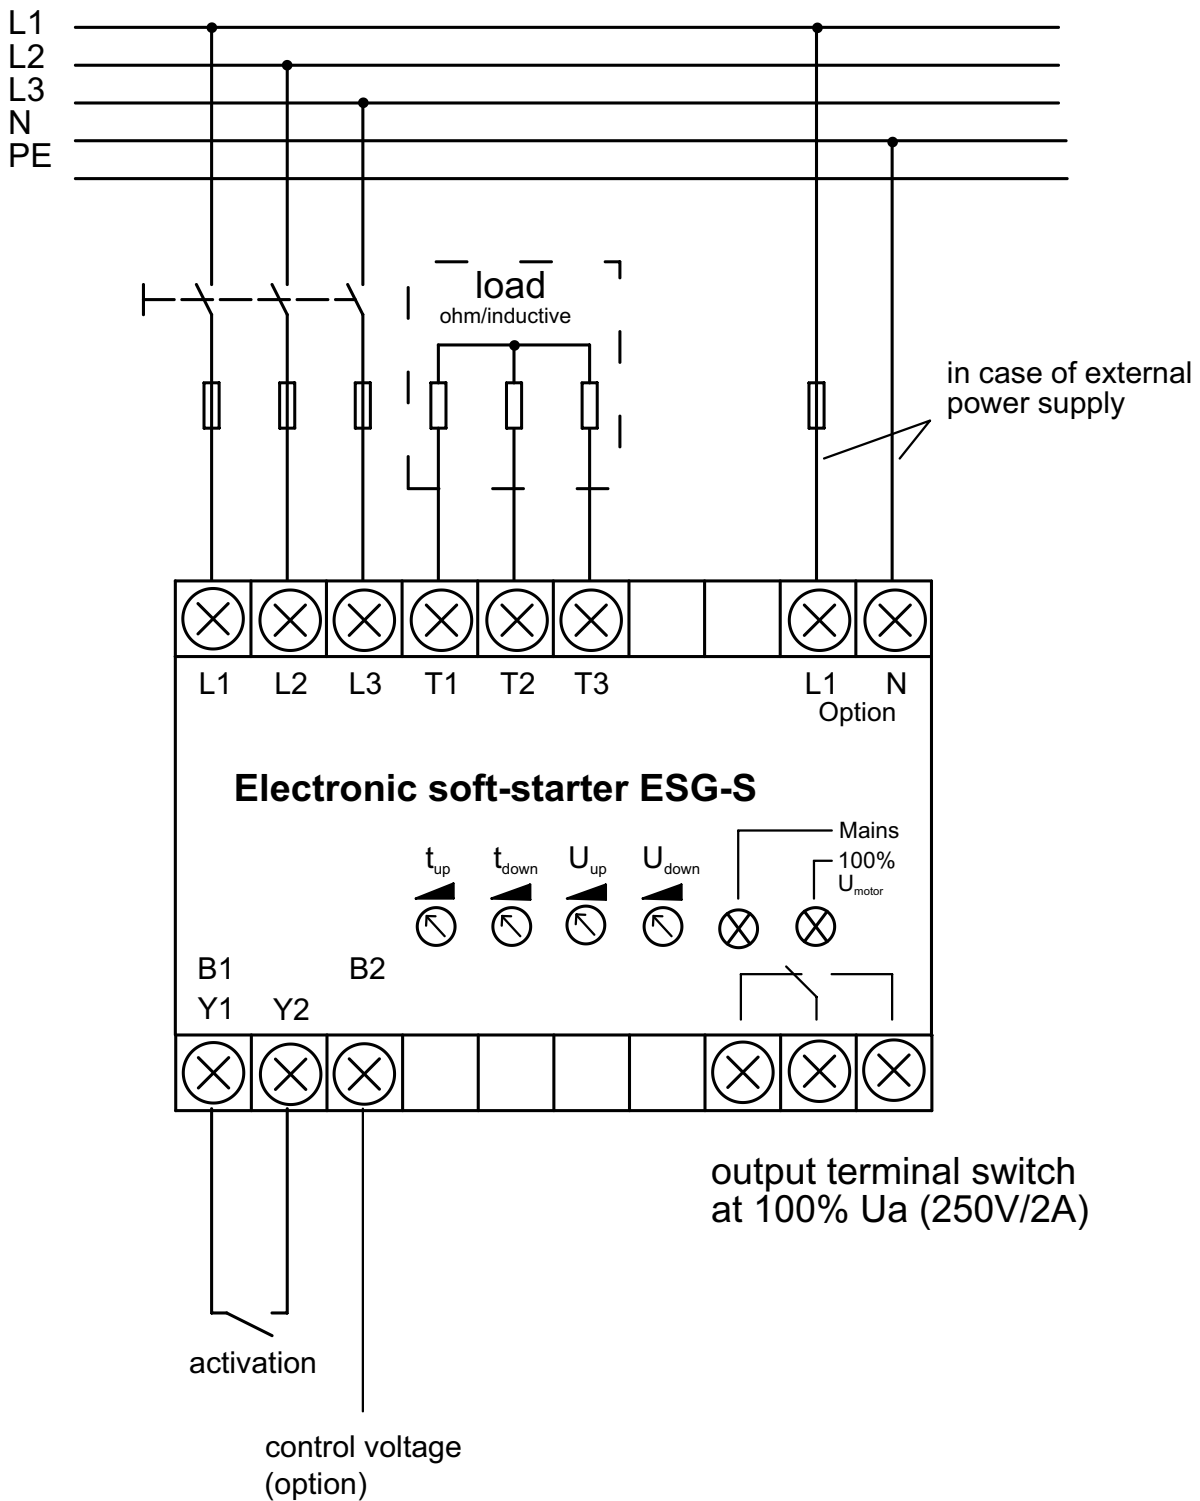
L1
L2
L3
N
PE

load
ohm/inductive

in case of external power supply

L1 L2 L3 T1 T2 T3 L1 N
Option

Electronic soft-starter ESG-S

$t_{up}$ $t_{down}$ $U_{up}$ $U_{down}$

Mains
100%
$U_{motor}$

B1
Y1 Y2 B2

output terminal switch at 100% Ua (250V/2A)

activation

control voltage (option)